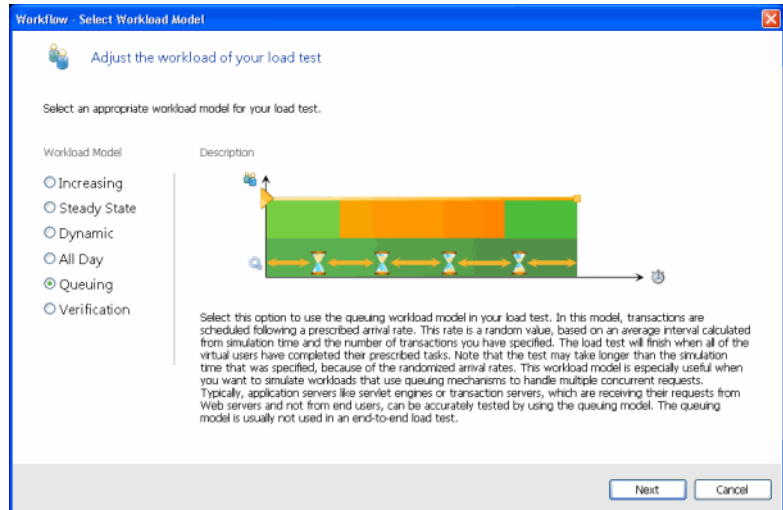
Workflow - Select Workload Model

Adjust the workload of your load test

Select an appropriate workload model for your load test.

Workload Model

Increasing
Steady State
Dynamic
All Day
Queuing
Verification

Description

Select this option to use the queuing workload model in your load test. In this model, transactions are scheduled following a prescribed arrival rate. This rate is a random value, based on an average interval calculated from simulation time and the number of transactions you have specified. The load test will finish when all of the virtual users have completed their prescribed tasks. Note that the test may take longer than the simulation time that was specified, because of the randomized arrival rates. This workload model is especially useful when you want to simulate workloads that use queuing mechanisms to handle multiple concurrent requests. Typically, application servers like servlet engines or transaction servers, which are receiving their requests from Web servers and not from end users, can be accurately tested by using the queuing model. The queuing model is usually not used in an end-to-end load test.

Next
Cancel